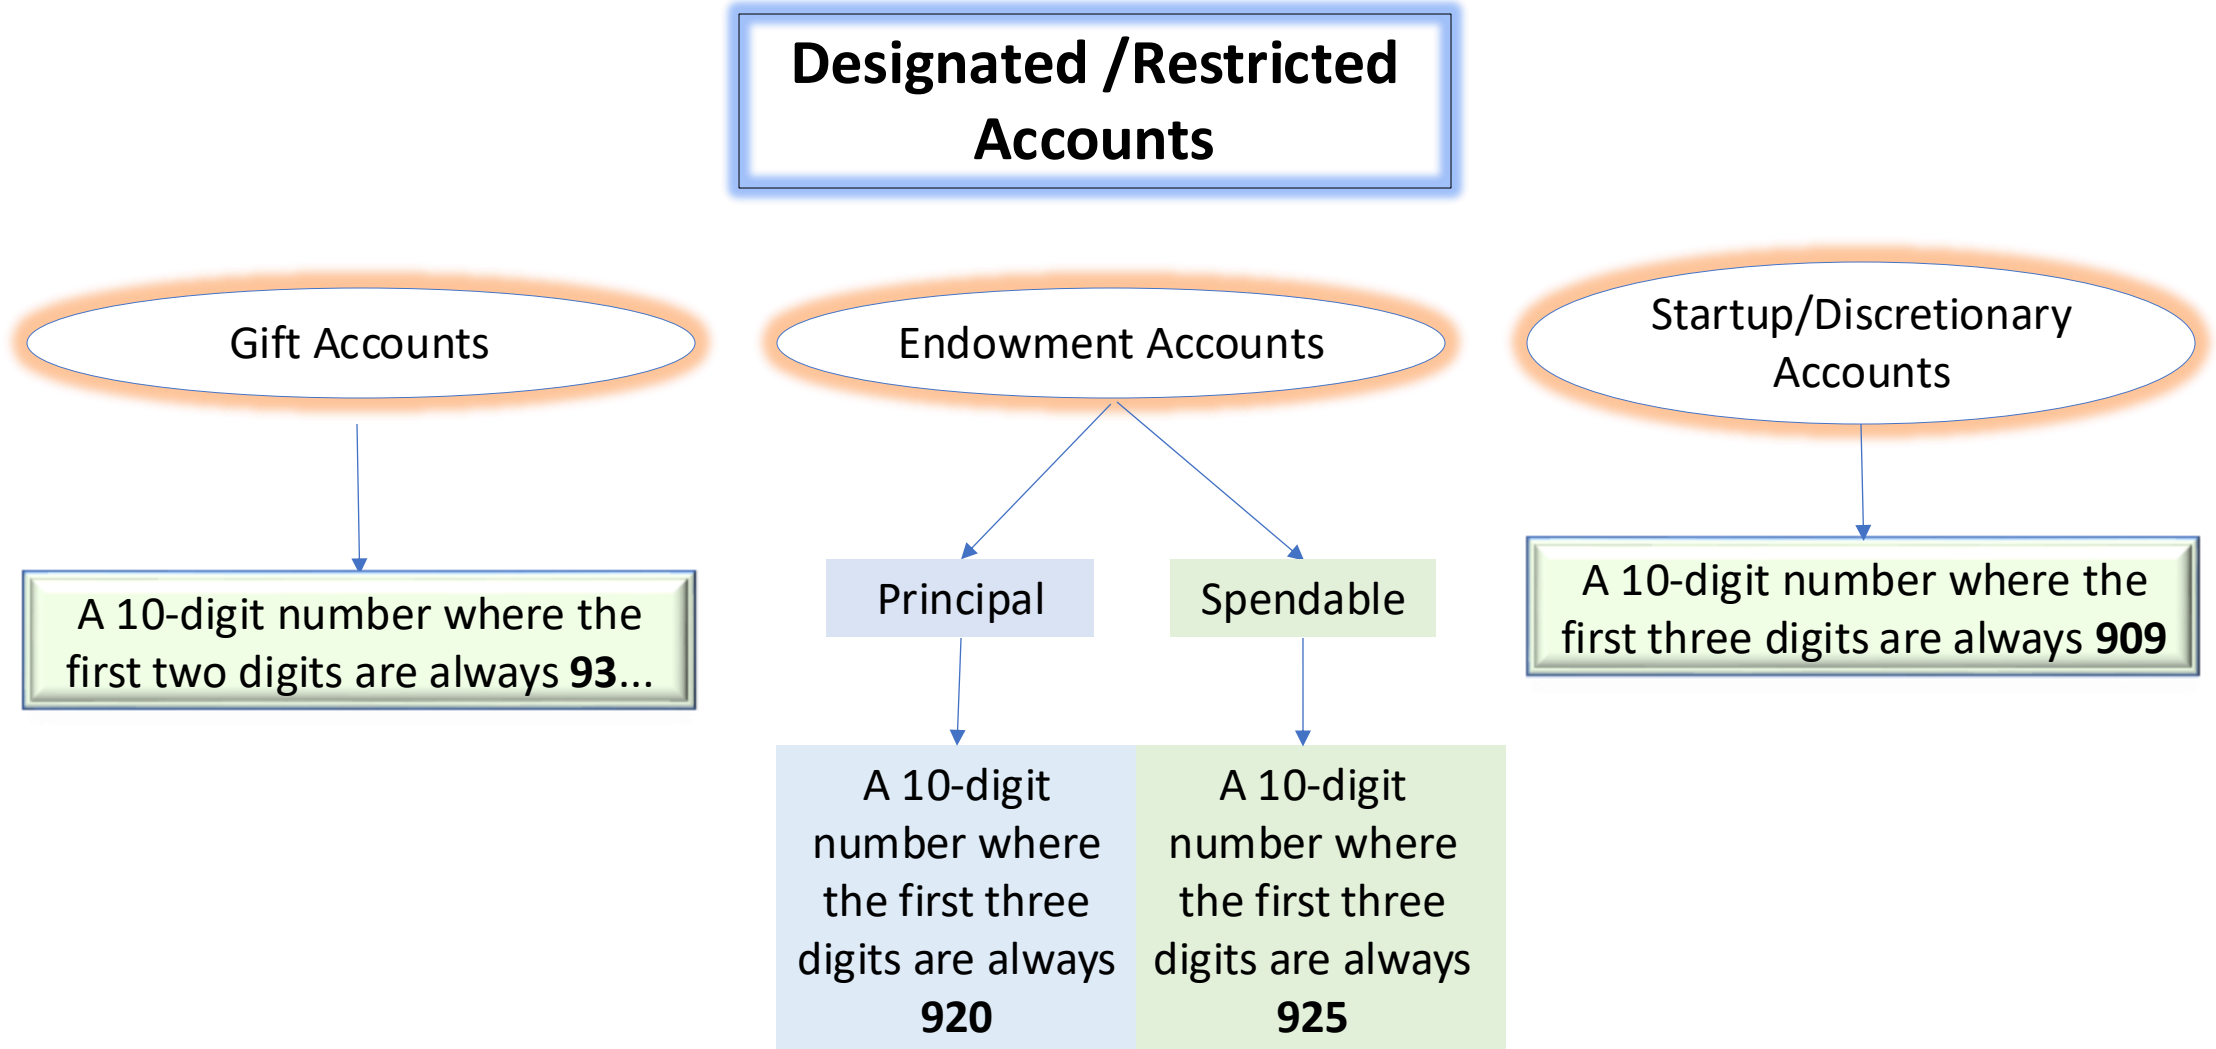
Designated /Restricted Accounts

Gift Accounts

A 10-digit number where the first two digits are always **93**...

Endowment Accounts

Principal

A 10-digit number where the first three digits are always **920**

Spendable

A 10-digit number where the first three digits are always **925**

Startup/Discretionary Accounts

A 10-digit number where the first three digits are always **909**